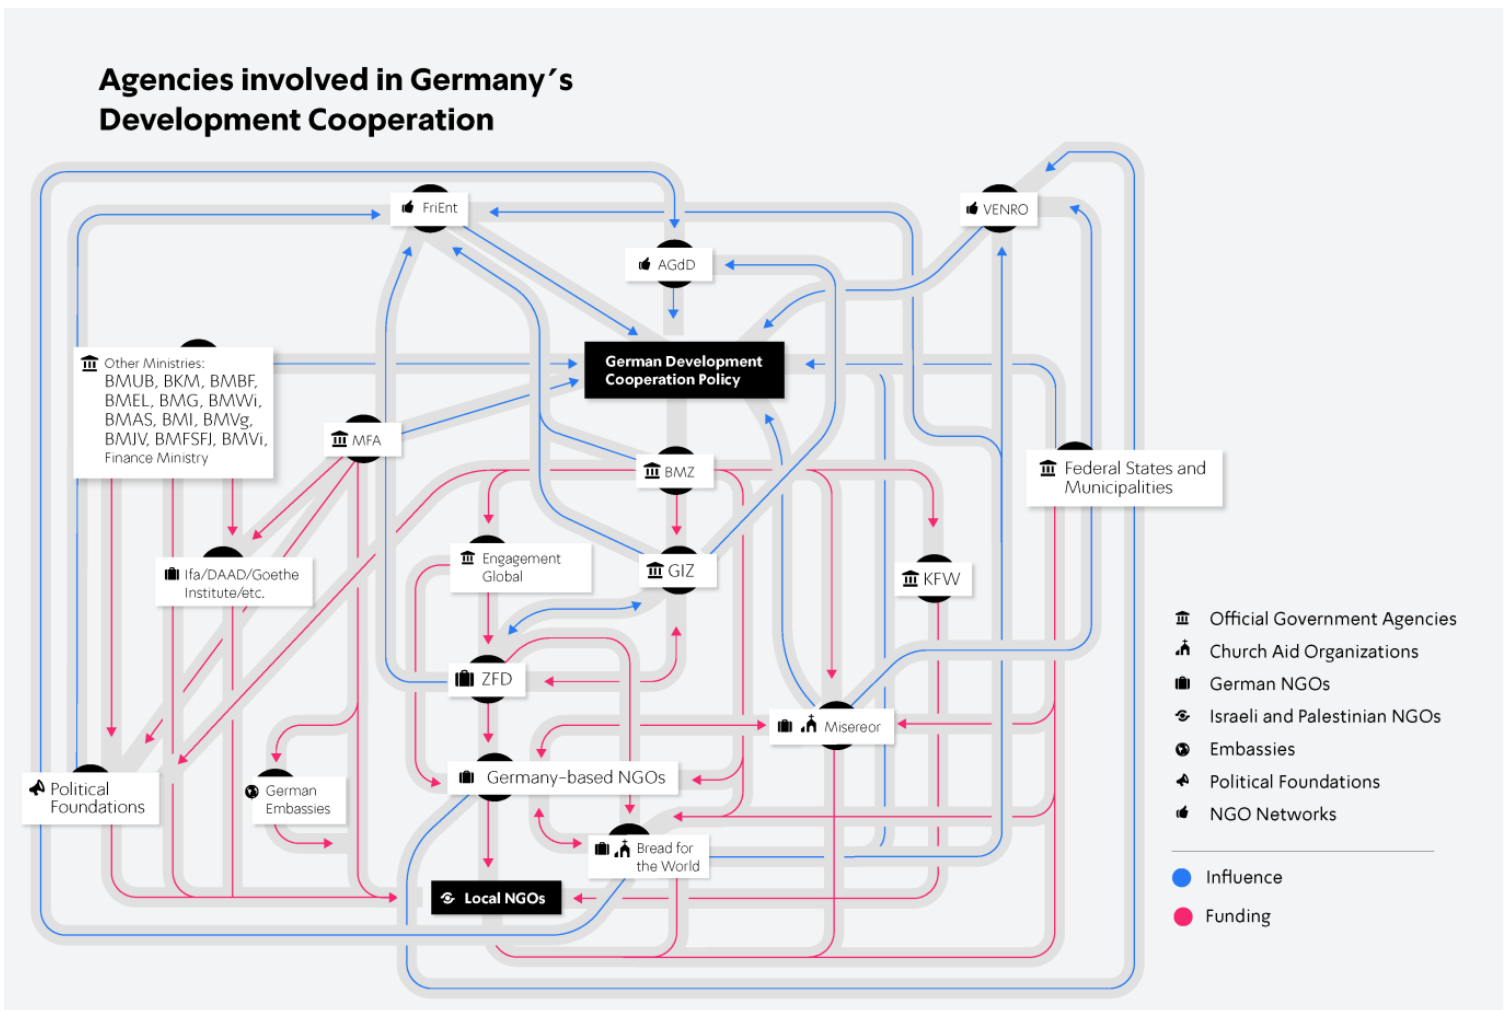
Agencies involved in Germany´s Development Cooperation

FriEnt

VENRO

AGdD

German Development Cooperation Policy

Other Ministries: BMUB, BKM, BMBF, BMEL, BMG, BMWi, BMAS, BMI, BMVg, BMJV, BMFSFJ, BMVi, Finance Ministry

MFA

BMZ

Federal States and Municipalities

Ifa/DAAD/Goethe Institute/etc.

Engagement Global

GIZ

KFW

ZFD

Misereor

Political Foundations

German Embassies

Germany-based NGOs

Bread for the World

Local NGOs

Official Government Agencies
Church Aid Organizations
German NGOs
Israeli and Palestinian NGOs
Embassies
Political Foundations
NGO Networks

Influence
Funding